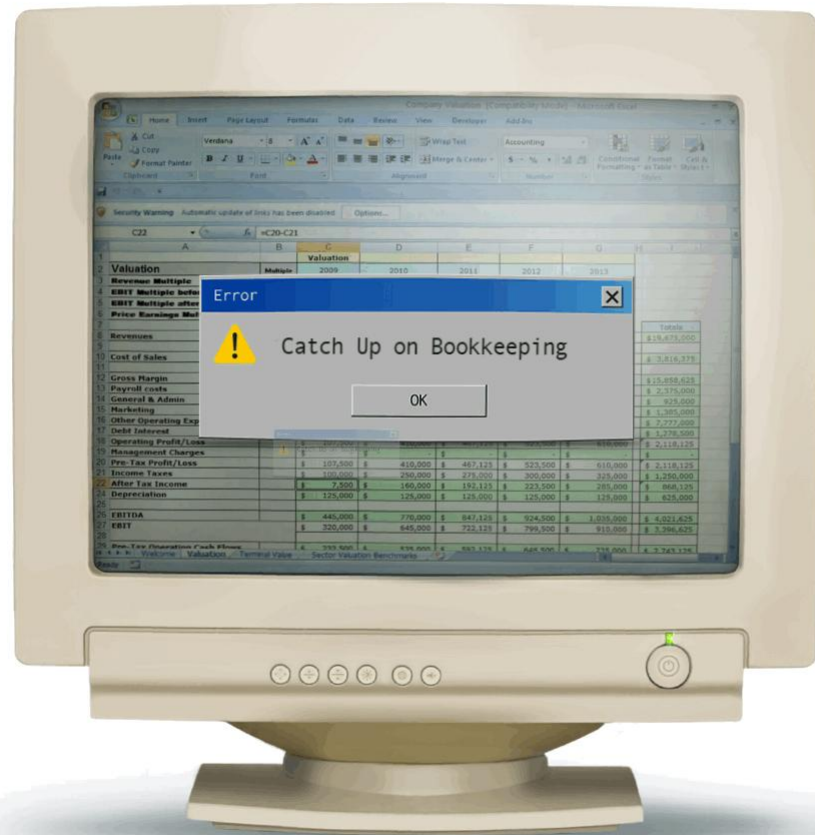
Company Valuation [Compatibility Mode] - Microsoft Excel

Home Insert Page Layout Formulas Data Review View Developer Add-Ins

Cut
Copy
Format Painter
Clipboard

Verdana 8
Font

Wrap Text
Merge & Center
Alignment

Accounting
Number

Conditional Formatting
Format as Table
Cell Styles
Styles

Security Warning Automatic update of links has been disabled Options...

C22 =C20-C21

Valuation
2009 2010 2011 2012 2013

Valuation
Revenue Multiple
EBIT Multiple before
EBIT Multiple after
Price Earnings Mul
Revenues
Cost of Sales
Gross Margin
Payroll costs
General & Admin
Marketing
Other Operating Exp
Debt Interest
Operating Profit/Loss
Management Charges
Pre-Tax Profit/Loss
Income Taxes
After Tax Income
Depreciation
EBITDA
EBIT
Pre-Tax Operating Cash Flows

Totals

Error

Catch Up on Bookkeeping

OK

Welcome Valuation Terminal Value Sector Valuation Benchmarks
Ready